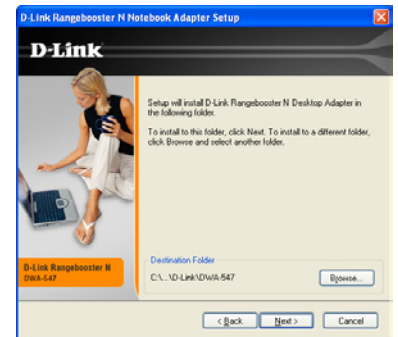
D-Link Rangebooster N Notebook Adapter Setup

D-Link

Setup will install D-Link Rangebooster N Desktop Adapter in the following folder.

To install to this folder, click Next. To install to a different folder, click Browse and select another folder.

D-Link Rangebooster N
DWA-547

Destination Folder

C:\...\D-Link\DWA-547

Browse...

< Back

Next >

Cancel